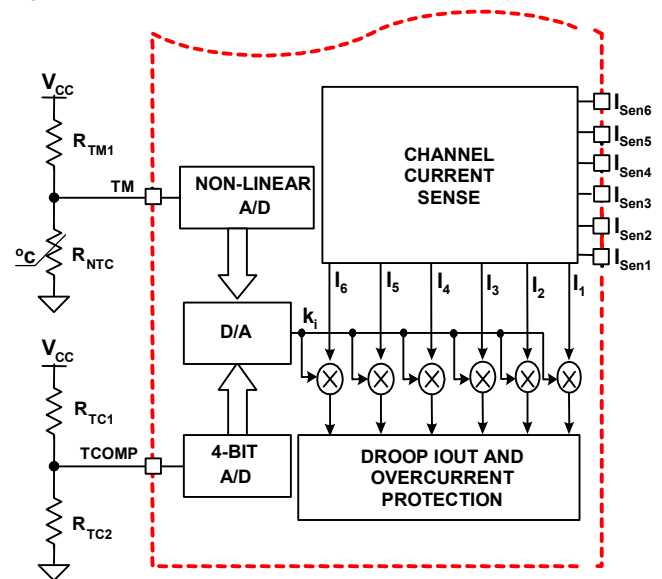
$V_{CC}$

$R_{TM1}$

TM

$^oC$

$R_{NTC}$

$V_{CC}$

$R_{TC1}$

TCOMP

$R_{TC2}$

NON-LINEAR A/D

D/A

$k_i$

4-BIT A/D

CHANNEL CURRENT SENSE

$I_{Sen6}$

$I_{Sen5}$

$I_{Sen4}$

$I_{Sen3}$

$I_{Sen2}$

$I_{Sen1}$

$I_6$ $I_5$ $I_4$ $I_3$ $I_2$ $I_1$

DROOP IOUT AND OVERCURRENT PROTECTION